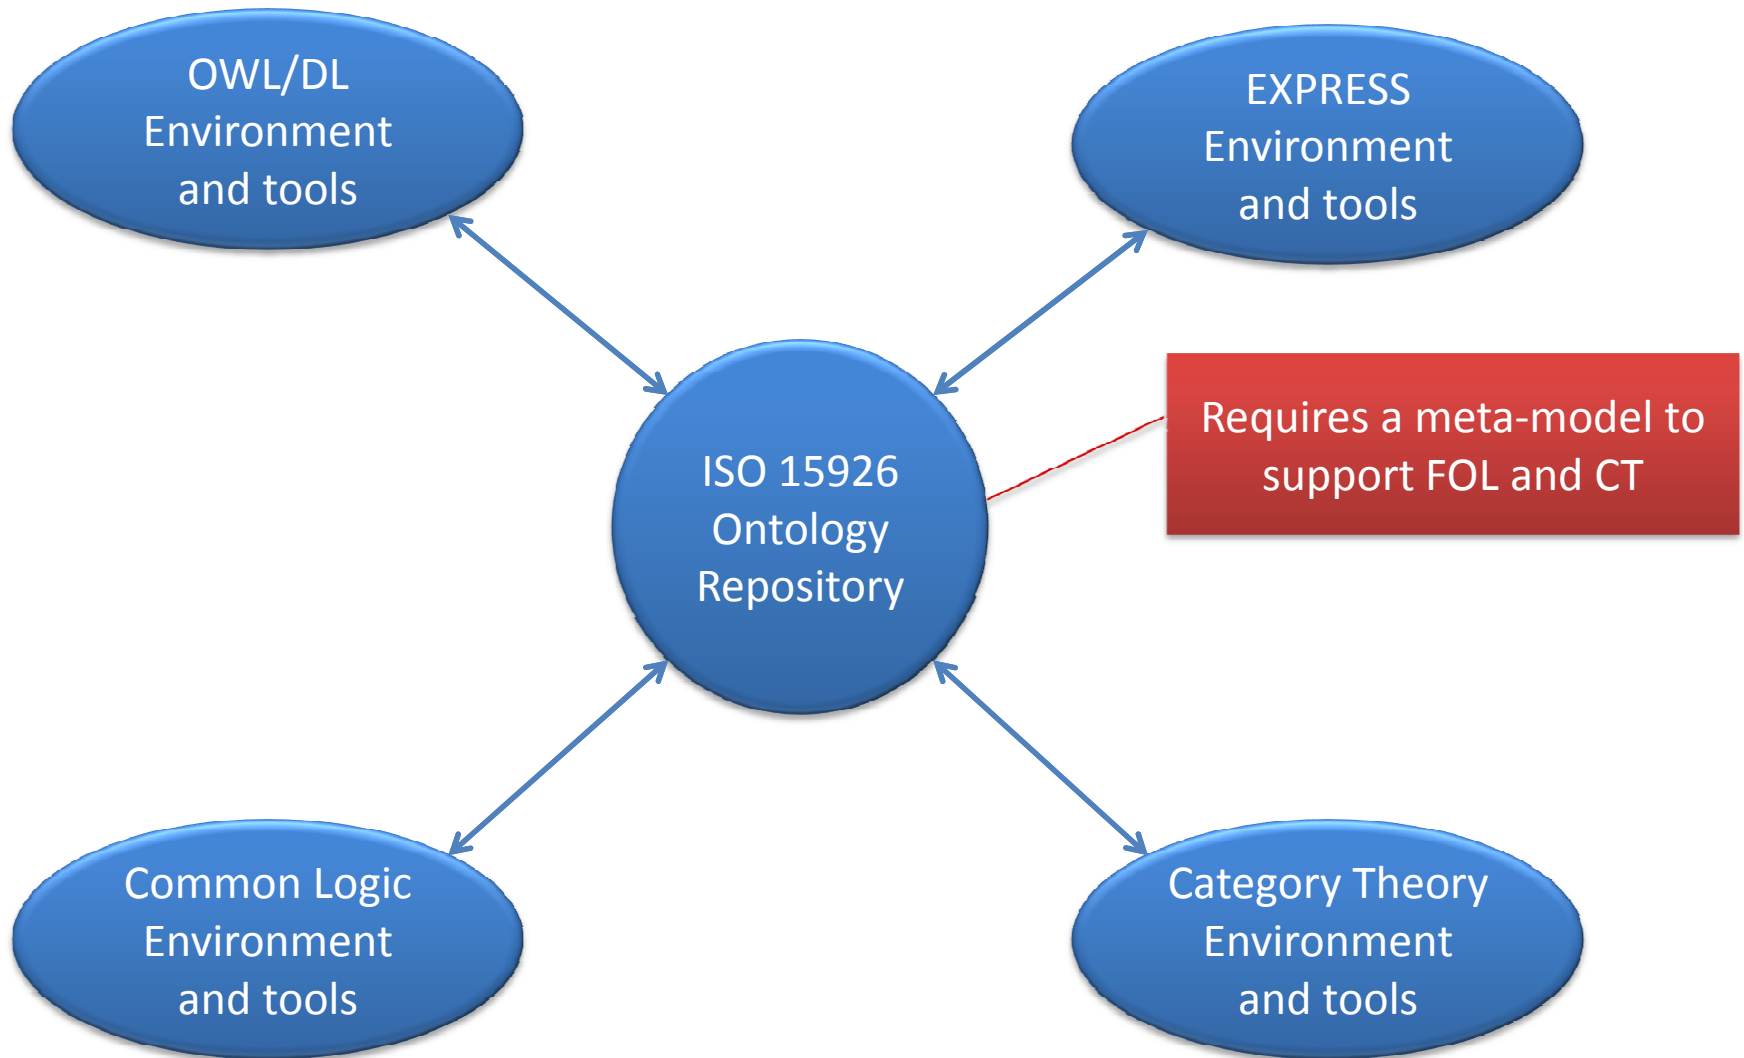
OWL/DL Environment and tools

EXPRESS Environment and tools

ISO 15926 Ontology Repository

Requires a meta-model to support FOL and CT

Common Logic Environment and tools

Category Theory Environment and tools